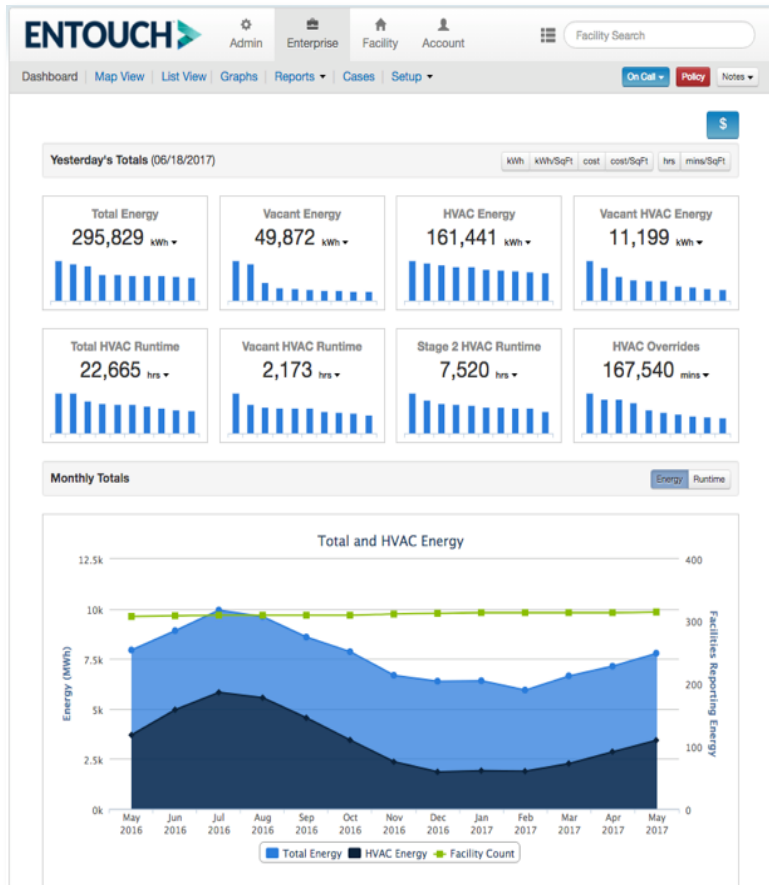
ENTOUCH

Admin | Enterprise | Facility | Account

Facility Search

Dashboard | Map View | List View | Graphs | Reports ▾ | Cases | Setup ▾

On Call ▾ | Policy | Notes ▾

$

Yesterday's Totals (06/18/2017)

kWh | kWh/SqFt | cost | cost/SqFt | hrs | mins/SqFt

Total Energy
295,829 kWh ▾

Vacant Energy
49,872 kWh ▾

HVAC Energy
161,441 kWh ▾

Vacant HVAC Energy
11,199 kWh ▾

Total HVAC Runtime
22,665 hrs ▾

Vacant HVAC Runtime
2,173 hrs ▾

Stage 2 HVAC Runtime
7,520 hrs ▾

HVAC Overrides
167,540 mins ▾

Monthly Totals

Energy | Runtime

Total and HVAC Energy

Energy (MWh)

12.5k
10k
7.5k
5k
2.5k
0k

Facilities Reporting Energy

400
300
200
100
0

May 2016 | Jun 2016 | Jul 2016 | Aug 2016 | Sep 2016 | Oct 2016 | Nov 2016 | Dec 2016 | Jan 2017 | Feb 2017 | Mar 2017 | Apr 2017 | May 2017

Total Energy | HVAC Energy | Facility Count